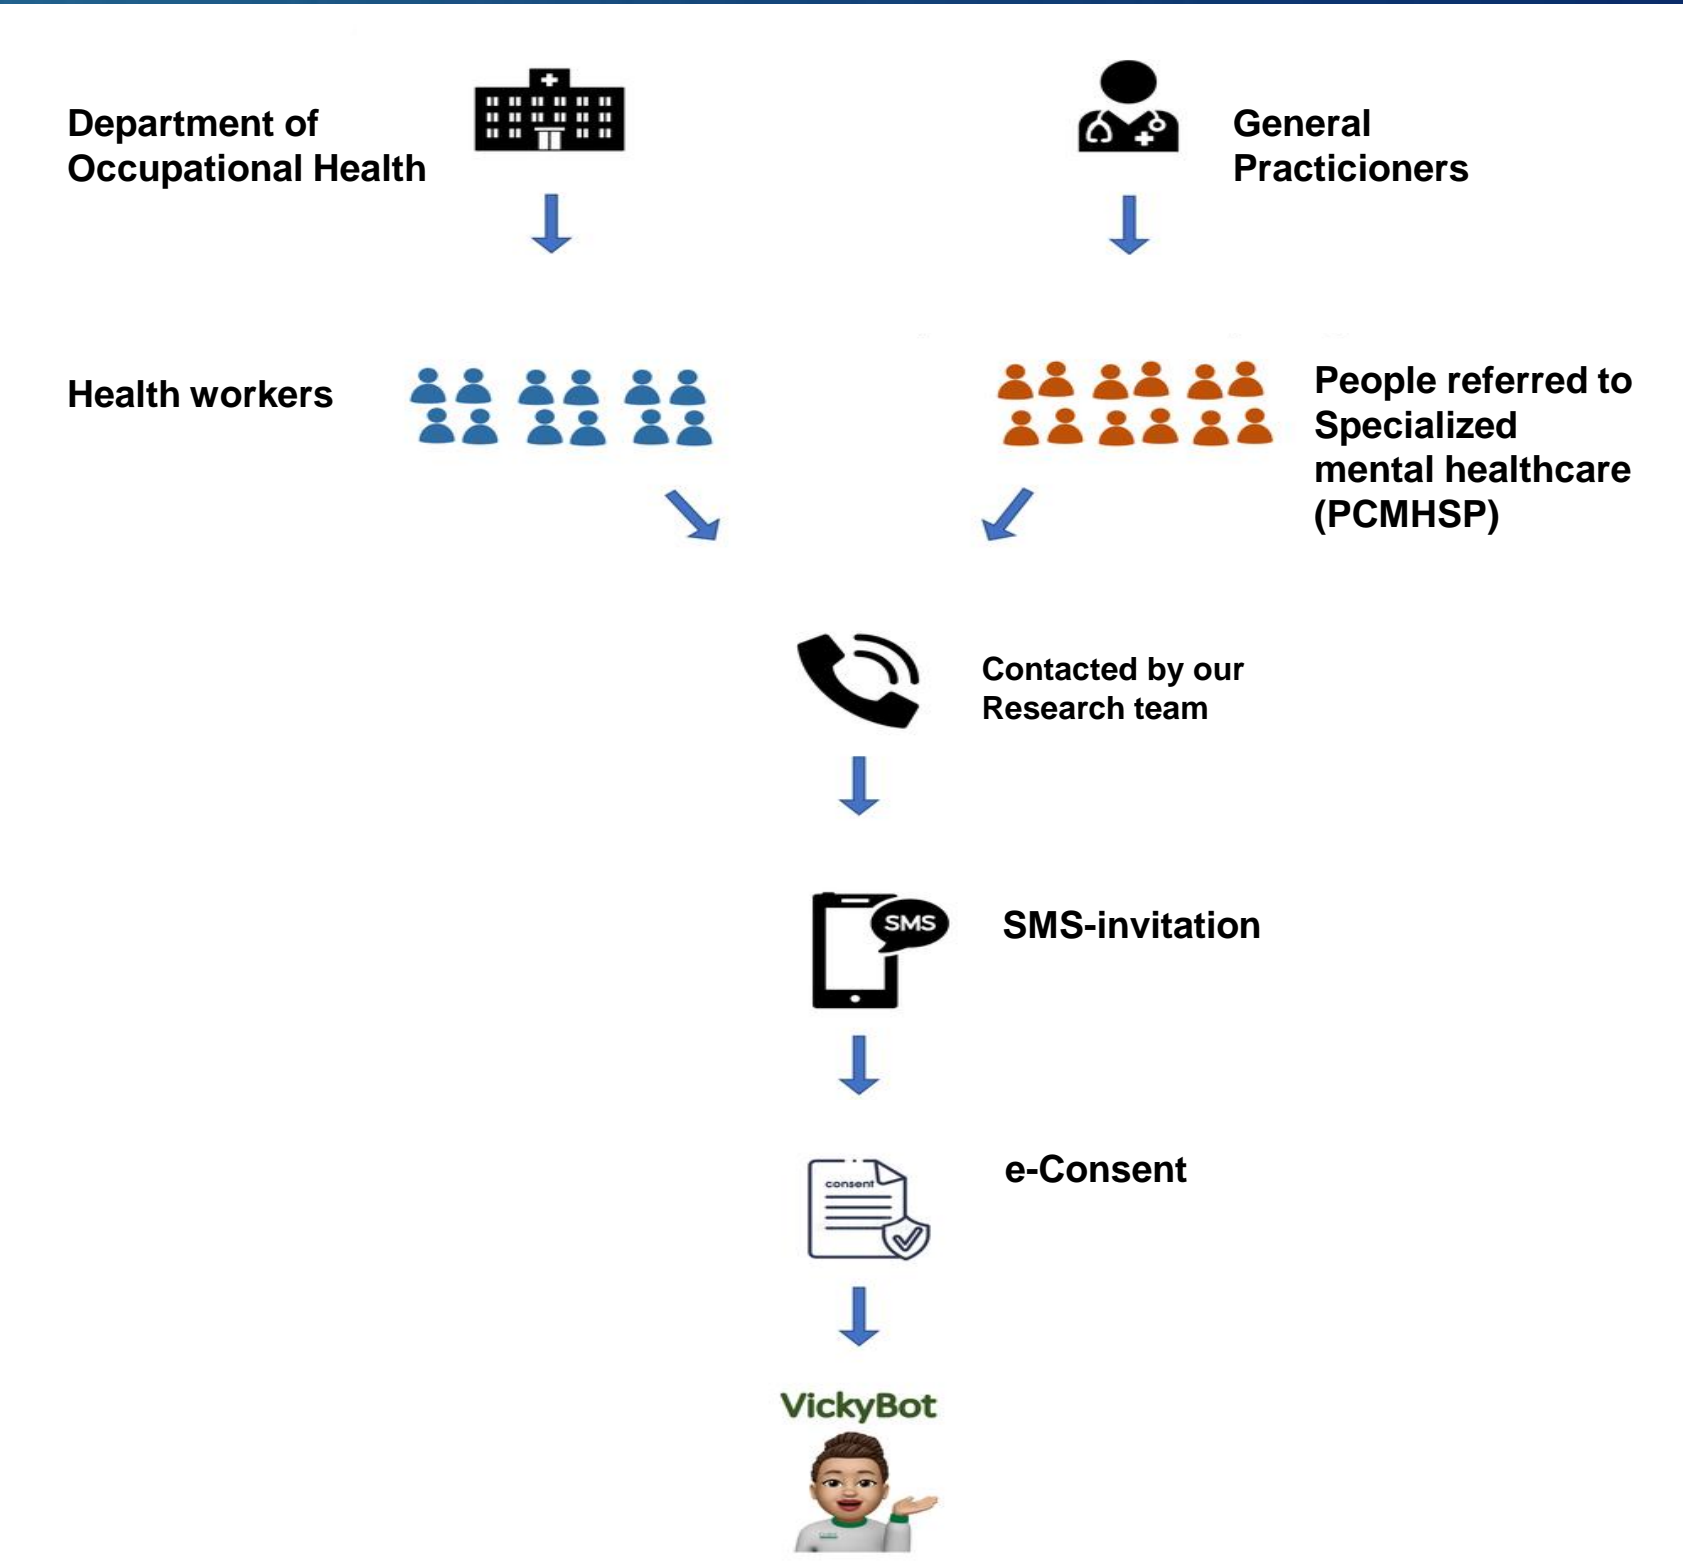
Department of Occupational Health

General Practicioners

Health workers

People referred to Specialized mental healthcare (PCMHSP)

Contacted by our Research team

SMS

SMS-invitation

consent

e-Consent

VickyBot